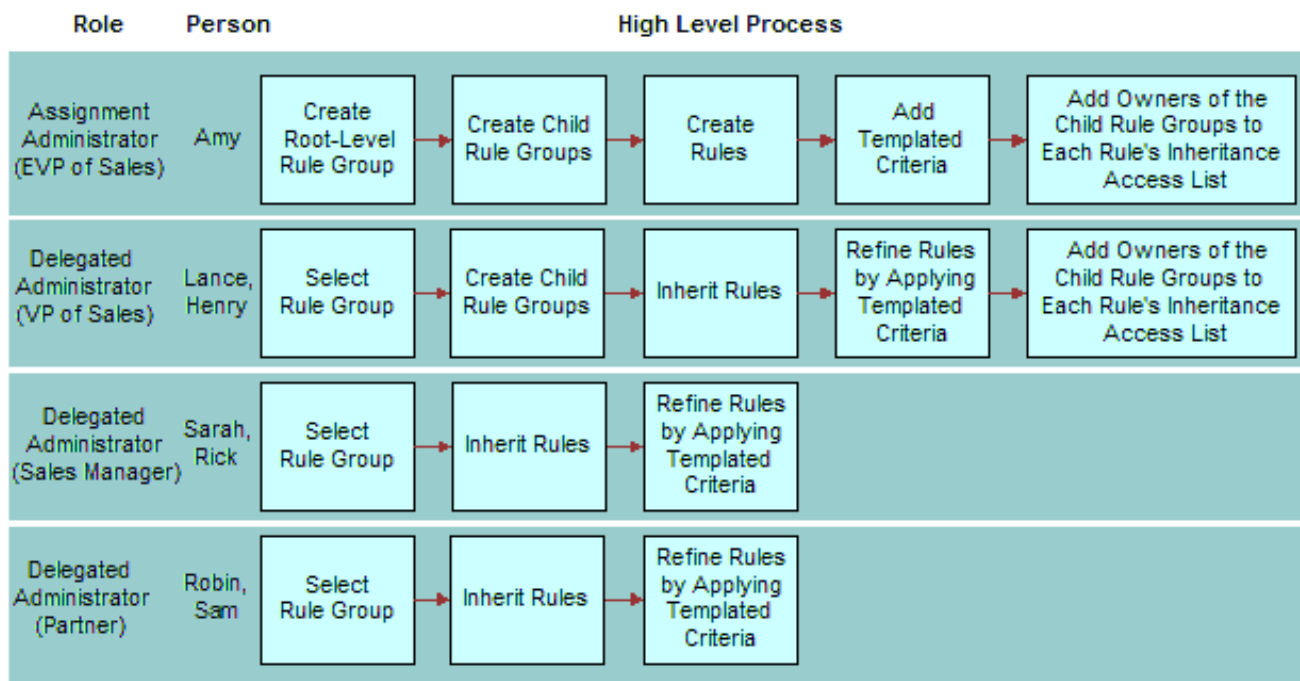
Role Person High Level Process

Assignment Administrator (EVP of Sales) Amy Create Root-Level Rule Group Create Child Rule Groups Create Rules Add Templated Criteria Add Owners of the Child Rule Groups to Each Rule's Inheritance Access List

Delegated Administrator (VP of Sales) Lance, Henry Select Rule Group Create Child Rule Groups Inherit Rules Refine Rules by Applying Templated Criteria Add Owners of the Child Rule Groups to Each Rule's Inheritance Access List

Delegated Administrator (Sales Manager) Sarah, Rick Select Rule Group Inherit Rules Refine Rules by Applying Templated Criteria

Delegated Administrator (Partner) Robin, Sam Select Rule Group Inherit Rules Refine Rules by Applying Templated Criteria